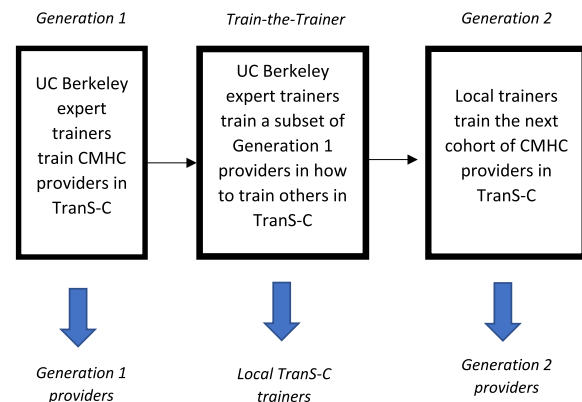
Generation 1

UC Berkeley expert trainers train CMHC providers in TranS-C

Generation 1 providers

Train-the-Trainer

UC Berkeley expert trainers train a subset of Generation 1 providers in how to train others in TranS-C

Local TranS-C trainers

Generation 2

Local trainers train the next cohort of CMHC providers in TranS-C

Generation 2 providers